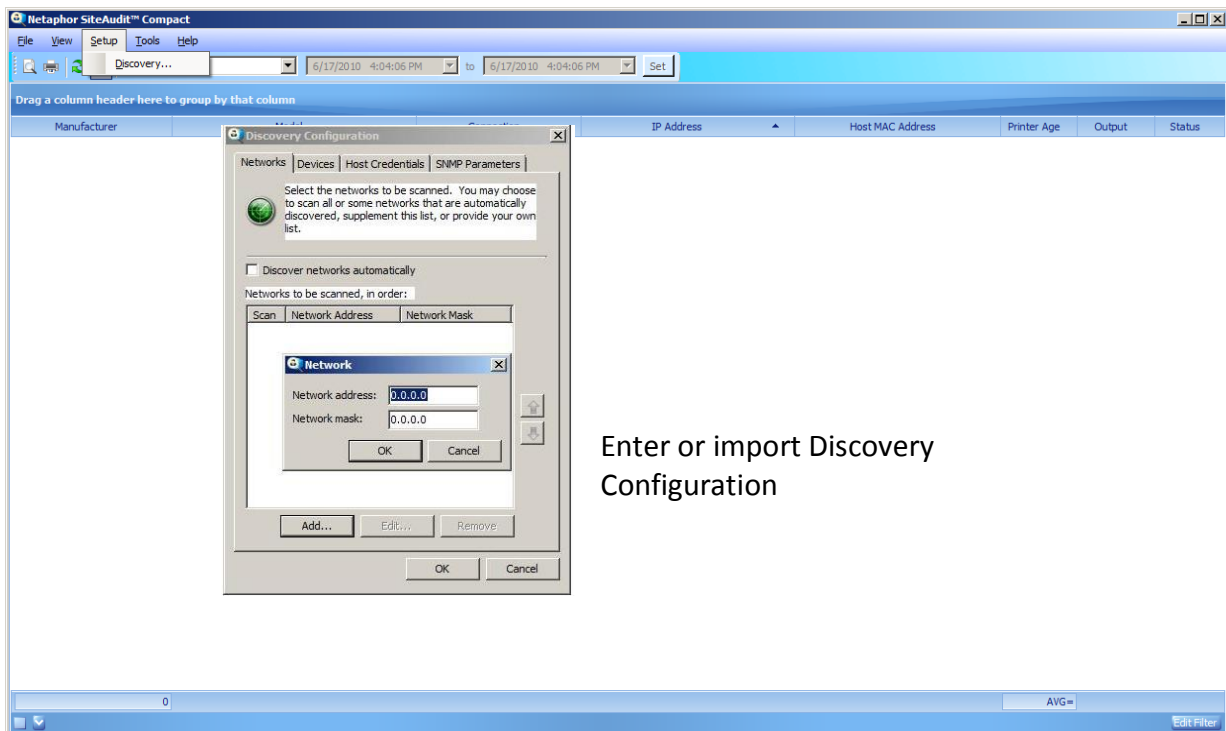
Netaphor SiteAudit™ Compact

File View Setup Tools Help

Discovery...

6/17/2010 4:04:06 PM to 6/17/2010 4:04:06 PM Set

Drag a column header here to group by that column

| Manufacturer | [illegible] | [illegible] | IP Address | Host MAC Address | Printer Age | Output | Status |
|---|---|---|---|---|---|---|---|

Discovery Configuration

Networks | Devices | Host Credentials | SNMP Parameters

Select the networks to be scanned. You may choose to scan all or some networks that are automatically discovered, supplement this list, or provide your own list.

Discover networks automatically

Networks to be scanned, in order:

| Scan | Network Address | Network Mask |
|---|---|---|

Network

Network address: 0.0.0.0

Network mask: 0.0.0.0

OK Cancel

Add... Edit... Remove

OK Cancel

Enter or import Discovery Configuration

0

AVG=

Edit Filter